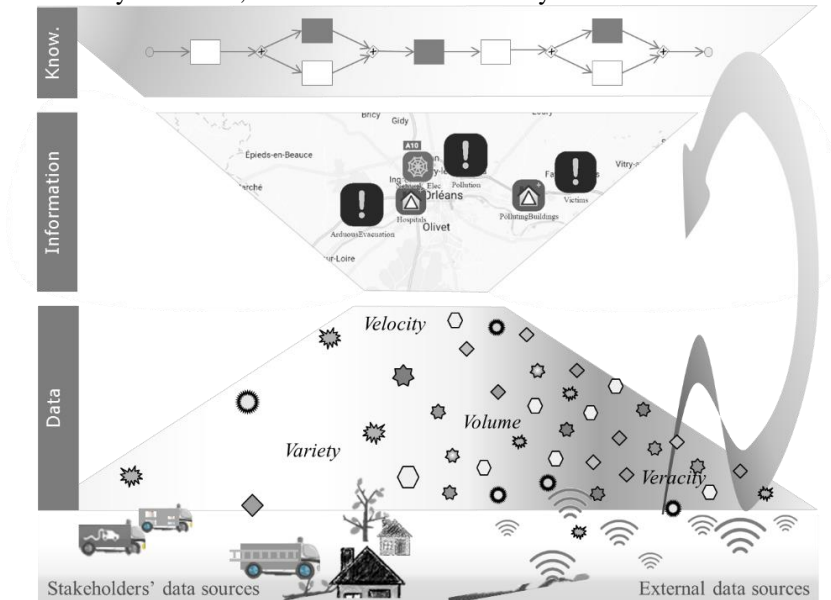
Know.

Information

Bricy Gidy

A10

Épieds-en-Beauce

Vitry-

Marché

Ing Elec Pollution

Orléans

Victims

Hospitals

PollutingBuildings

ArduousEvacuation

Olivet

-sur-Loire

Data

Velocity

Volume

Variety

Veracity

Stakeholders' data sources

External data sources